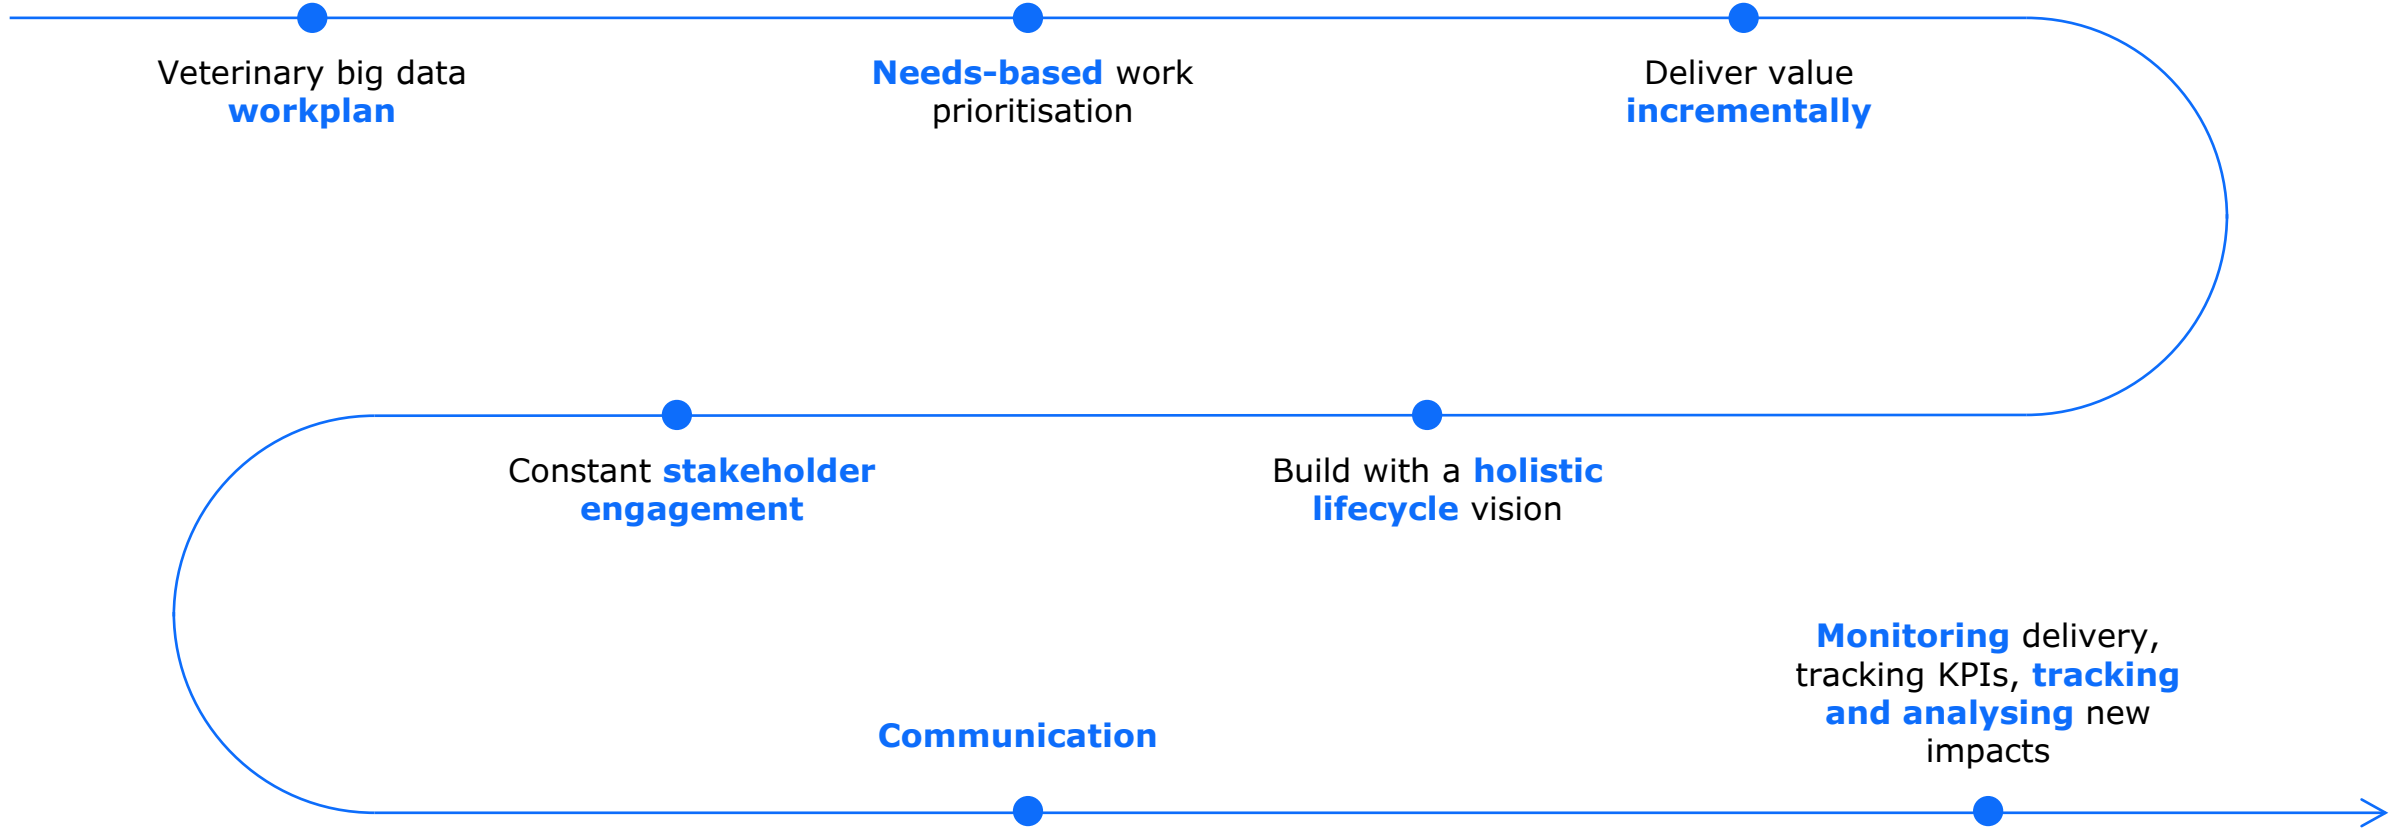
Veterinary big data workplan

Needs-based work prioritisation

Deliver value incrementally

Constant stakeholder engagement

Build with a holistic lifecycle vision

Communication

Monitoring delivery, tracking KPIs, tracking and analysing new impacts